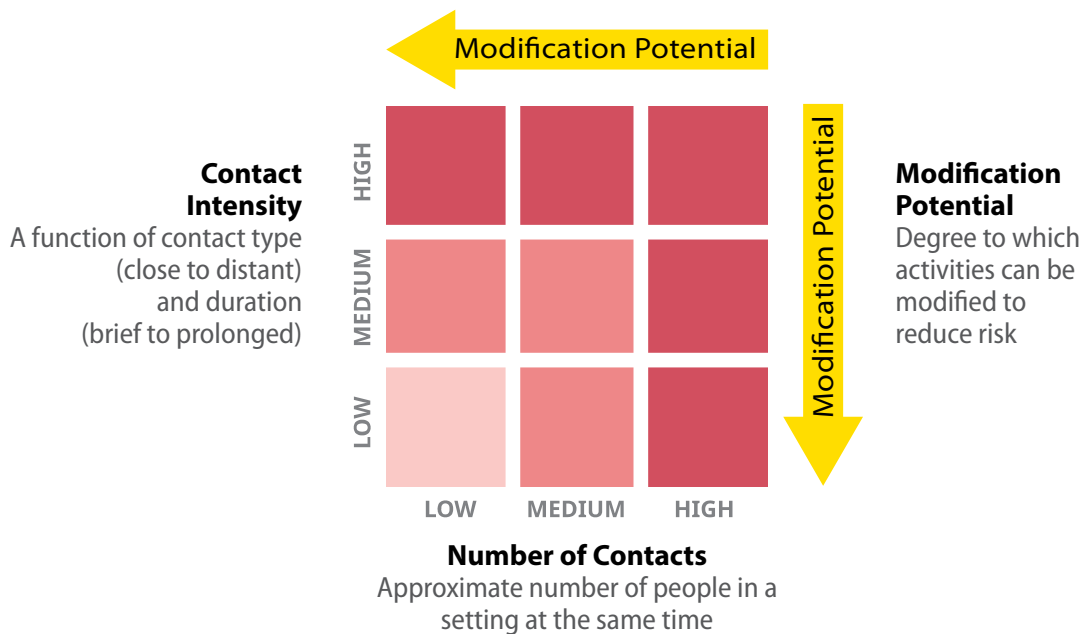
Modification Potential

Contact Intensity
A function of contact type (close to distant) and duration (brief to prolonged)

HIGH
MEDIUM
LOW

Modification Potential

Modification Potential
Degree to which activities can be modified to reduce risk

LOW MEDIUM HIGH

Number of Contacts
Approximate number of people in a setting at the same time